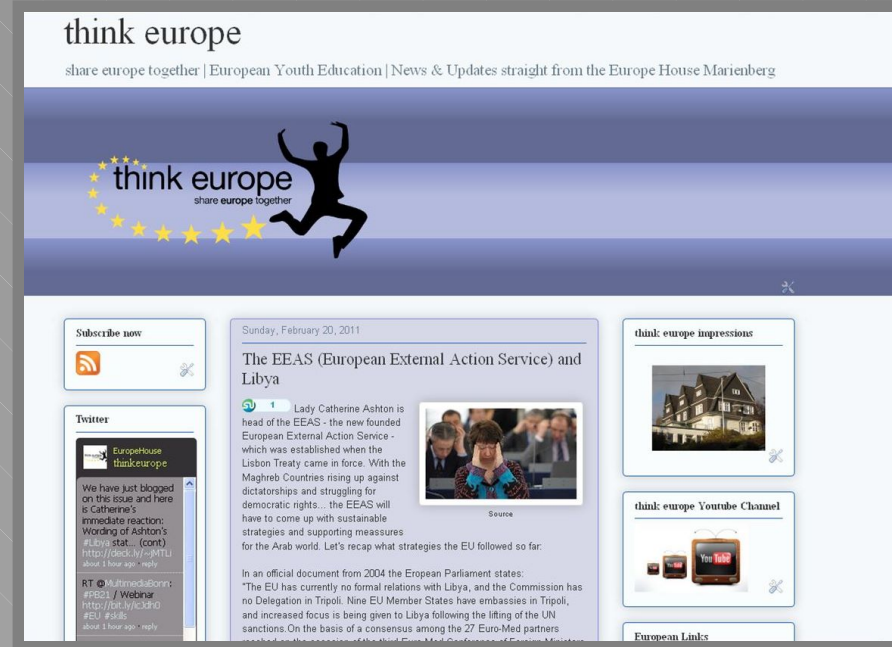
think europe

share europe together | European Youth Education | News & Updates straight from the Europe House Marienberg

think europe
share europe together

Subscribe now

Twitter

EuropeHouse
thinkeurope

We have just blogged on this issue and here is Catherine's immediate reaction: Wording of Ashton's #Libya stat... (cont) http://deck.ly/~jMTU
about 1 hour ago reply

RT @MultimediaBonn: #PB21 / Webinar http://bit.ly/icldh0 #EU #skills
about 1 hour ago reply

Sunday, February 20, 2011

The EEAS (European External Action Service) and Libya

1

Lady Catherine Ashton is head of the EEAS - the new founded European External Action Service - which was established when the Lisbon Treaty came in force. With the Maghreb Countries rising up against dictatorships and struggling for democratic rights... the EEAS will have to come up with sustainable strategies and supporting meassures for the Arab world. Let's recap what strategies the EU followed so far:

Source

In an official document from 2004 the Eropean Parliament states:
"The EU has currently no formal relations with Libya, and the Commission has no Delegation in Tripoli. Nine EU Member States have embassies in Tripoli, and increased focus is being given to Libya following the lifting of the UN sanctions.On the basis of a consensus among the 27 Euro-Med partners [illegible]

think europe impressions

think europe Youtube Channel

YouTube

European Links